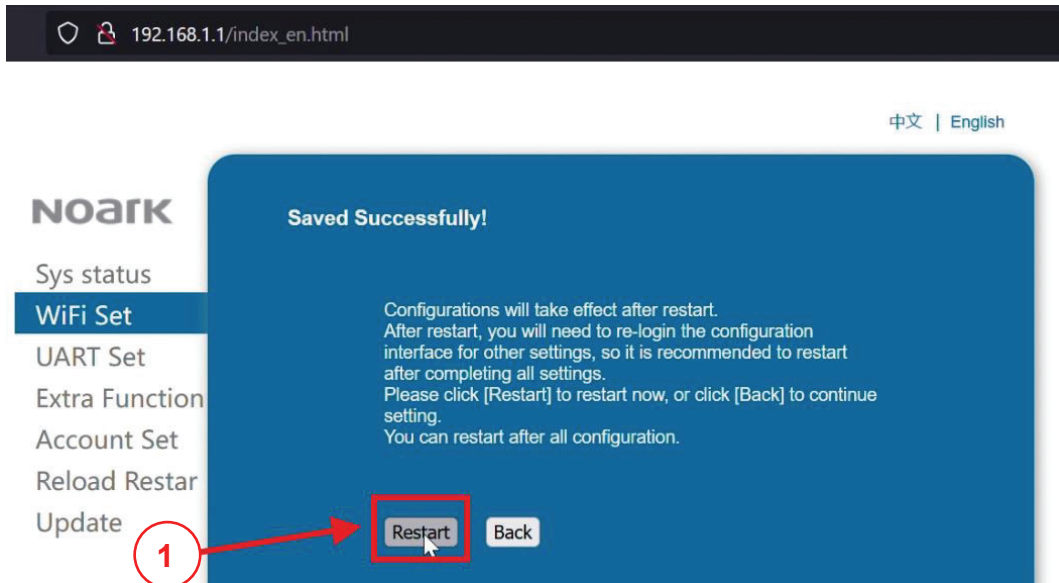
192.168.1.1/index_en.html

中文 | English

NOARK

Sys status
WiFi Set
UART Set
Extra Function
Account Set
Reload Restar
Update

Saved Successfully!

Configurations will take effect after restart.
After restart, you will need to re-login the configuration interface for other settings, so it is recommended to restart after completing all settings.
Please click [Restart] to restart now, or click [Back] to continue setting.
You can restart after all configuration.

Restart Back

1